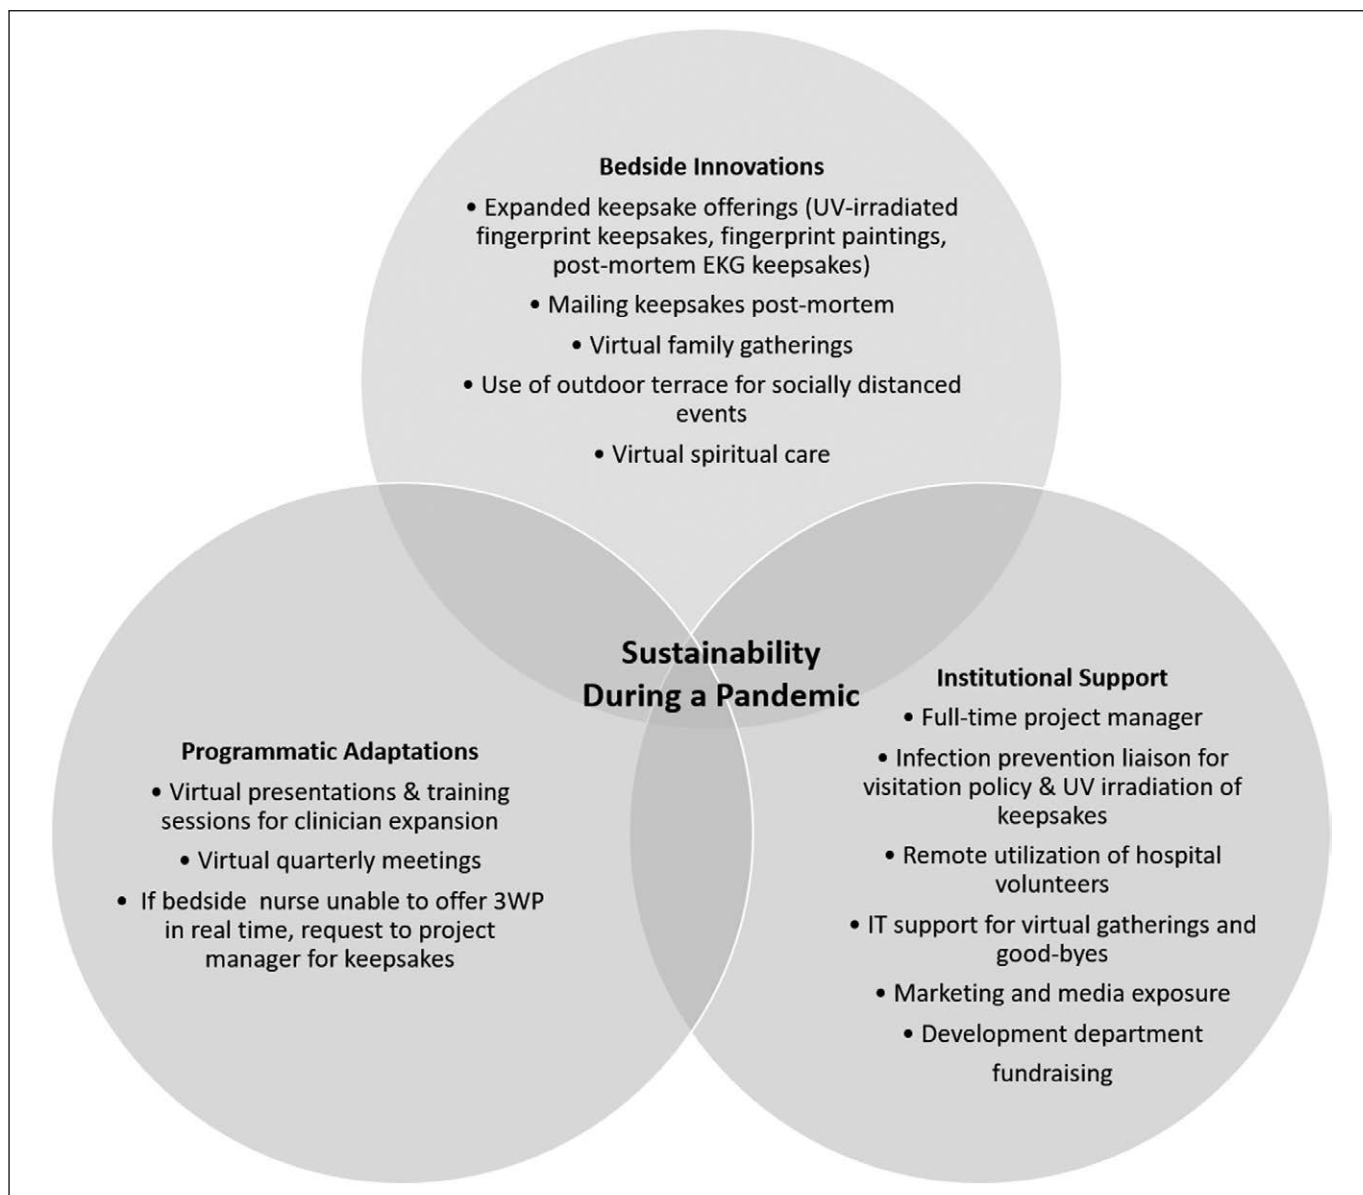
Bedside Innovations

• Expanded keepsake offerings (UV-irradiated fingerprint keepsakes, fingerprint paintings, post-mortem EKG keepsakes)

• Mailing keepsakes post-mortem

• Virtual family gatherings

• Use of outdoor terrace for socially distanced events

• Virtual spiritual care

Sustainability During a Pandemic

Programmatic Adaptations

• Virtual presentations & training sessions for clinician expansion

• Virtual quarterly meetings

• If bedside nurse unable to offer 3WP in real time, request to project manager for keepsakes

Institutional Support

• Full-time project manager

• Infection prevention liaison for visitation policy & UV irradiation of keepsakes

• Remote utilization of hospital volunteers

• IT support for virtual gatherings and good-byes

• Marketing and media exposure

• Development department fundraising